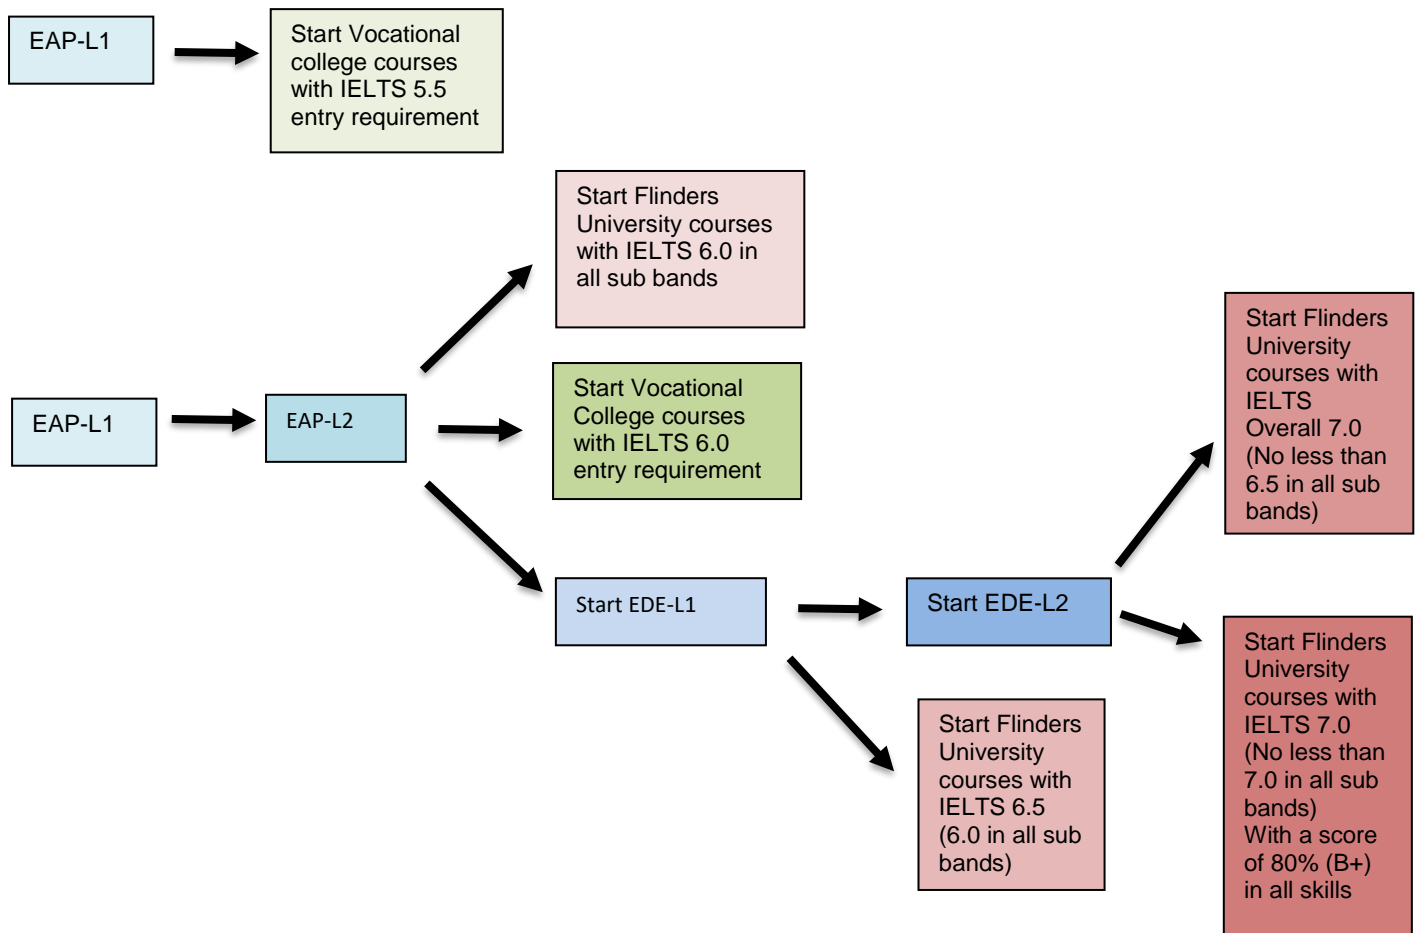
EAP-L1

Start Vocational college courses with IELTS 5.5 entry requirement

Start Flinders University courses with IELTS 6.0 in all sub bands

EAP-L1

EAP-L2

Start Vocational College courses with IELTS 6.0 entry requirement

Start Flinders University courses with IELTS Overall 7.0 (No less than 6.5 in all sub bands)

Start EDE-L1

Start EDE-L2

Start Flinders University courses with IELTS 6.5 (6.0 in all sub bands)

Start Flinders University courses with IELTS 7.0 (No less than 7.0 in all sub bands) With a score of 80% (B+) in all skills